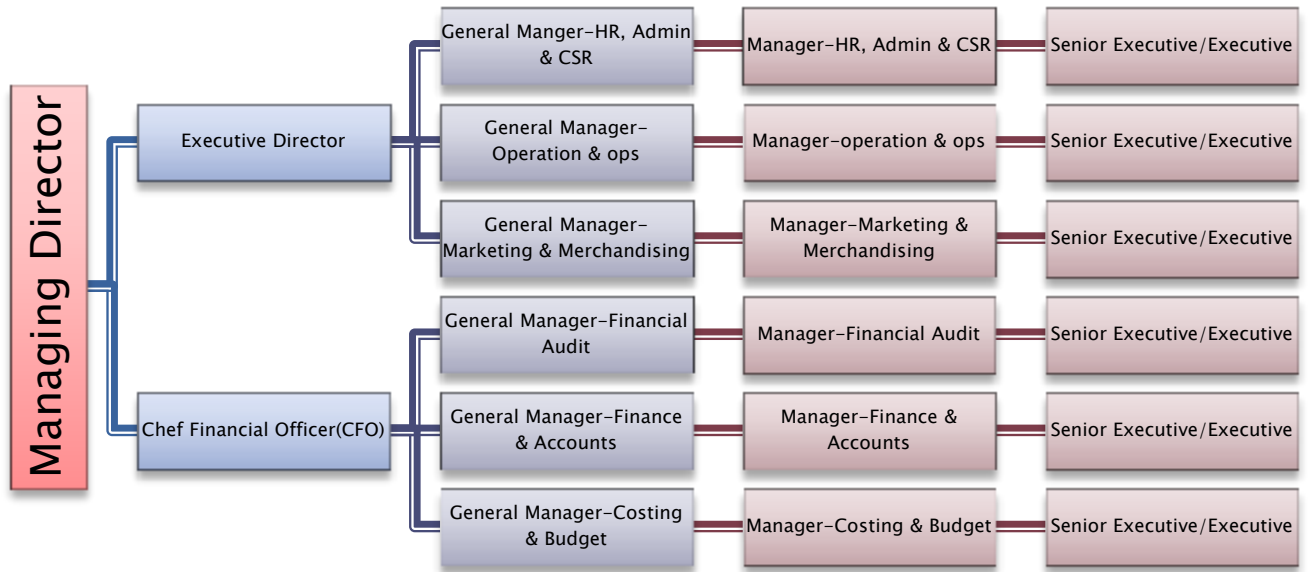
Managing Director

Executive Director

General Manger-HR, Admin & CSR

Manager-HR, Admin & CSR

Senior Executive/Executive

General Manager-Operation & ops

Manager-operation & ops

Senior Executive/Executive

General Manager-Marketing & Merchandising

Manager-Marketing & Merchandising

Senior Executive/Executive

Chef Financial Officer(CFO)

General Manager-Financial Audit

Manager-Financial Audit

Senior Executive/Executive

General Manager-Finance & Accounts

Manager-Finance & Accounts

Senior Executive/Executive

General Manager-Costing & Budget

Manager-Costing & Budget

Senior Executive/Executive